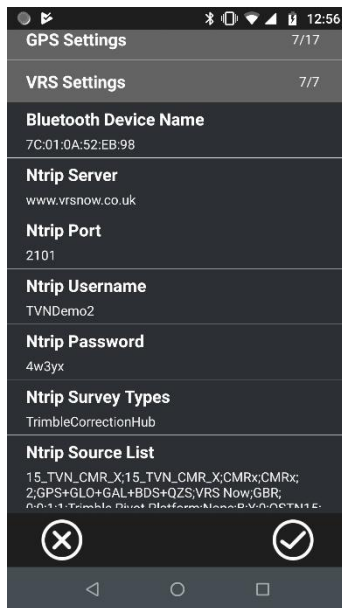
12:56

GPS Settings 7/17

VRS Settings 7/7

Bluetooth Device Name
7C:01:0A:52:EB:98

Ntrip Server
www.vrsnow.co.uk

Ntrip Port
2101

Ntrip Username
TVNDemo2

Ntrip Password
4w3yx

Ntrip Survey Types
TrimbleCorrectionHub

Ntrip Source List
15_TVN_CMR_X;15_TVN_CMR_X;CMRx;CMRx;2;GPS+GLO+GAL+BDS+QZS;VRS Now;GBR;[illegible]